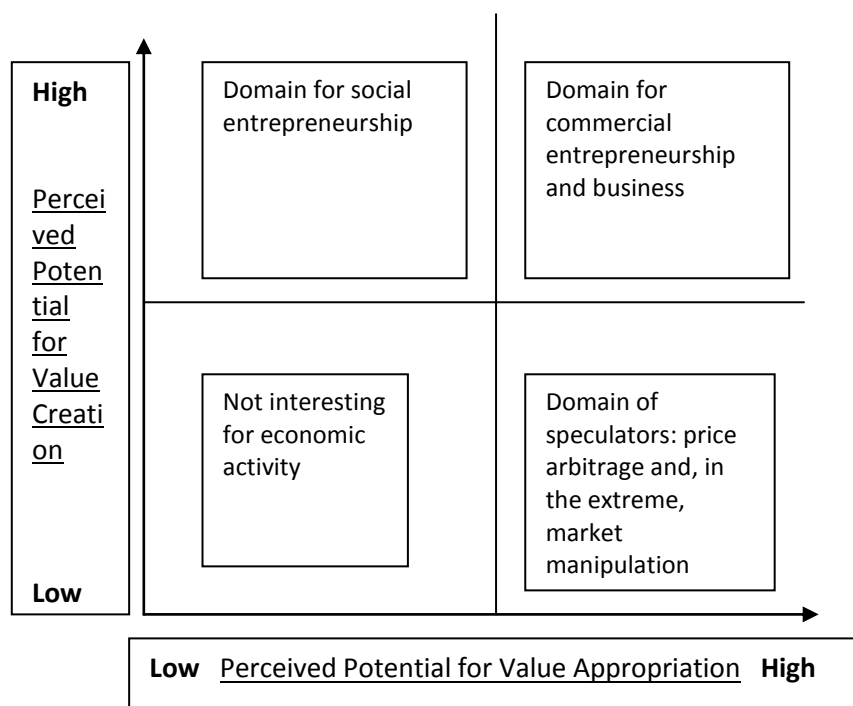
High

Perceived Potential for Value Creation

Low

Domain for social entrepreneurship

Domain for commercial entrepreneurship and business

Not interesting for economic activity

Domain of speculators: price arbitrage and, in the extreme, market manipulation

Low Perceived Potential for Value Appropriation High